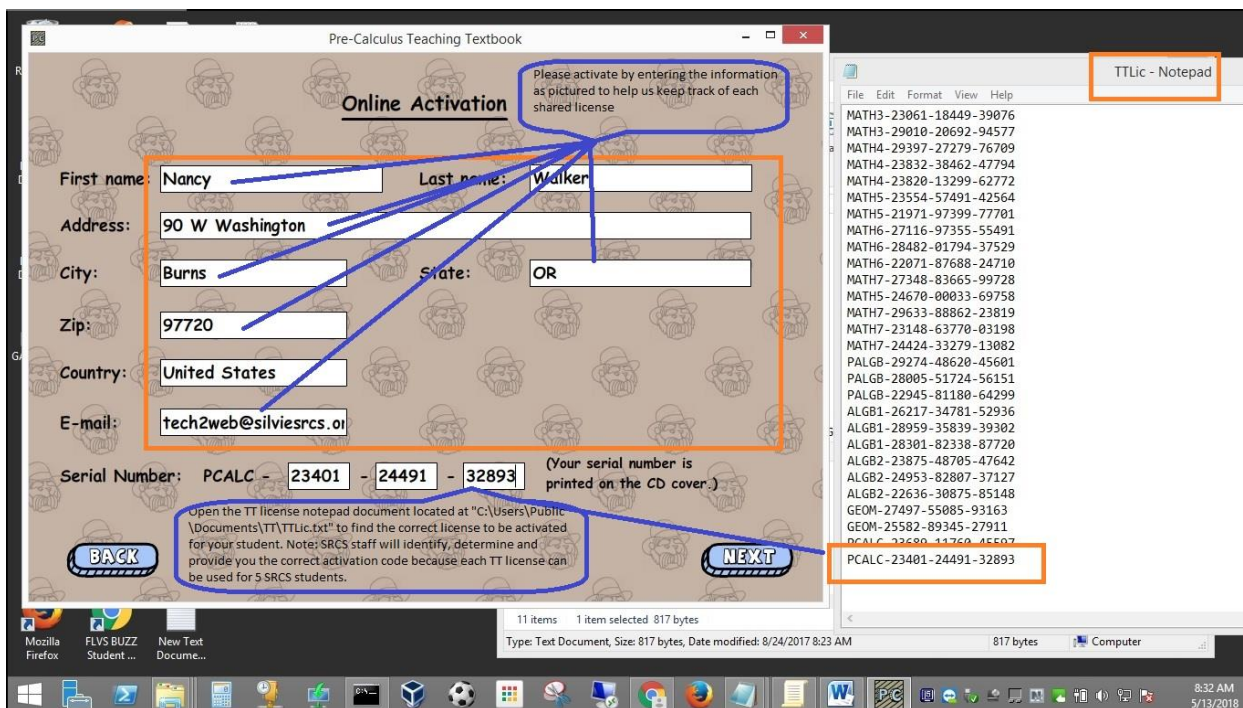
Pre-Calculus Teaching Textbook

Online Activation

Please activate by entering the information as pictured to help us keep track of each shared license

First name: Nancy
Last name: Walker
Address: 90 W Washington
City: Burns
State: OR
Zip: 97720
Country: United States
E-mail: tech2web@silviesrcs.o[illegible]

Serial Number: PCALC - 23401 - 24491 - 32893
(Your serial number is printed on the CD cover.)

Open the TT license notepad document located at "C:\Users\Public\Documents\TT\TTLic.txt" to find the correct license to be activated for your student. Note: SRCS staff will identify, determine and provide you the correct activation code because each TT license can be used for 5 SRCS students.

BACK
NEXT

TTLic - Notepad
File Edit Format View Help
MATH3-23061-18449-39076
MATH3-29010-20692-94577
MATH4-29397-27279-76709
MATH4-23832-38462-47794
MATH4-23820-13299-62772
MATH5-23554-57491-42564
MATH5-21971-97399-77701
MATH6-27116-97355-55491
MATH6-28482-01794-37529
MATH6-22071-87688-24710
MATH7-27348-83665-99728
MATH5-24670-00033-69758
MATH7-29633-88862-23819
MATH7-23148-63770-03198
MATH7-24424-33279-13082
PALGB-29274-48620-45601
PALGB-28005-51724-56151
PALGB-22945-81180-64299
ALGB1-26217-34781-52936
ALGB1-28959-35839-39302
ALGB1-28301-82338-87720
ALGB2-23875-48705-47642
ALGB2-24953-82807-37127
ALGB2-22636-30875-85148
GEOM-27497-55085-93163
GEOM-25582-89345-27911
PCALC-23689-11769-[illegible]
PCALC-23401-24491-32893

11 items 1 item selected 817 bytes
Type: Text Document, Size: 817 bytes, Date modified: 8/24/2017 8:23 AM 817 bytes Computer

Mozilla Firefox
FLVS BUZZ Student ...
New Text Docume...

8:32 AM
5/13/2018